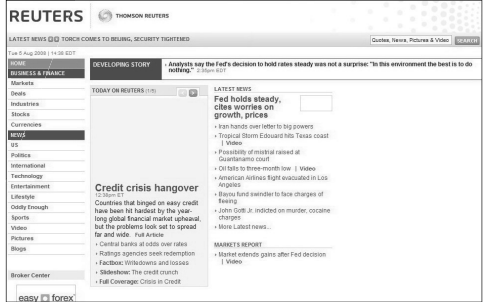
REUTERS

THOMSON REUTERS

LATEST NEWS TORCH COMES TO BEIJING, SECURITY TIGHTENED

Quotes, News, Pictures & Video SEARCH

Tue 5 Aug 2008 | 14:36 EDT

HOME
BUSINESS & FINANCE
Markets
Deals
Industries
Stocks
Currencies
NEWS
US
Politics
International
Technology
Entertainment
Lifestyle
Oddly Enough
Sports
Video
Pictures
Blogs

Broker Center

easy forex

DEVELOPING STORY
› Analysts say the Fed's decision to hold rates steady was not a surprise: "In this environment the best is to do nothing." 2:56pm EDT

TODAY ON REUTERS (1/5)

Credit crisis hangover
12:38pm ET
Countries that binged on easy credit have been hit hardest by the year-long global financial market upheaval, but the problems look set to spread far and wide. Full Article
› Central banks at odds over rates
› Ratings agencies seek redemption
› Factbox: Writedowns and losses
› Slideshow: The credit crunch
› Full Coverage: Crisis in Credit

LATEST NEWS
Fed holds steady, cites worries on growth, prices
› Iran hands over letter to big powers
› Tropical Storm Edouard hits Texas coast | Video
› Possibility of mistrial raised at Guantanamo court
› Oil falls to three-month low | Video
› American Airlines flight evacuated in Los Angeles
› Bayou fund swindler to face charges of fleeing
› John Gotti Jr. indicted on murder, cocaine charges
› More Latest news...

MARKETS REPORT
› Market extends gains after Fed decision | Video